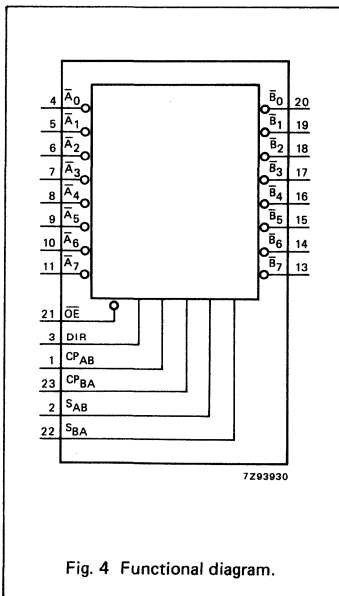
4 $\overline{A}_0$
5 $\overline{A}_1$
6 $\overline{A}_2$
7 $\overline{A}_3$
8 $\overline{A}_4$
9 $\overline{A}_5$
10 $\overline{A}_6$
11 $\overline{A}_7$

$\overline{B}_0$ 20
$\overline{B}_1$ 19
$\overline{B}_2$ 18
$\overline{B}_3$ 17
$\overline{B}_4$ 16
$\overline{B}_5$ 15
$\overline{B}_6$ 14
$\overline{B}_7$ 13

21 $\overline{OE}$
3 DIR
1 $CP_{AB}$
23 $CP_{BA}$
2 $S_{AB}$
22 $S_{BA}$

7Z93930

Fig. 4 Functional diagram.